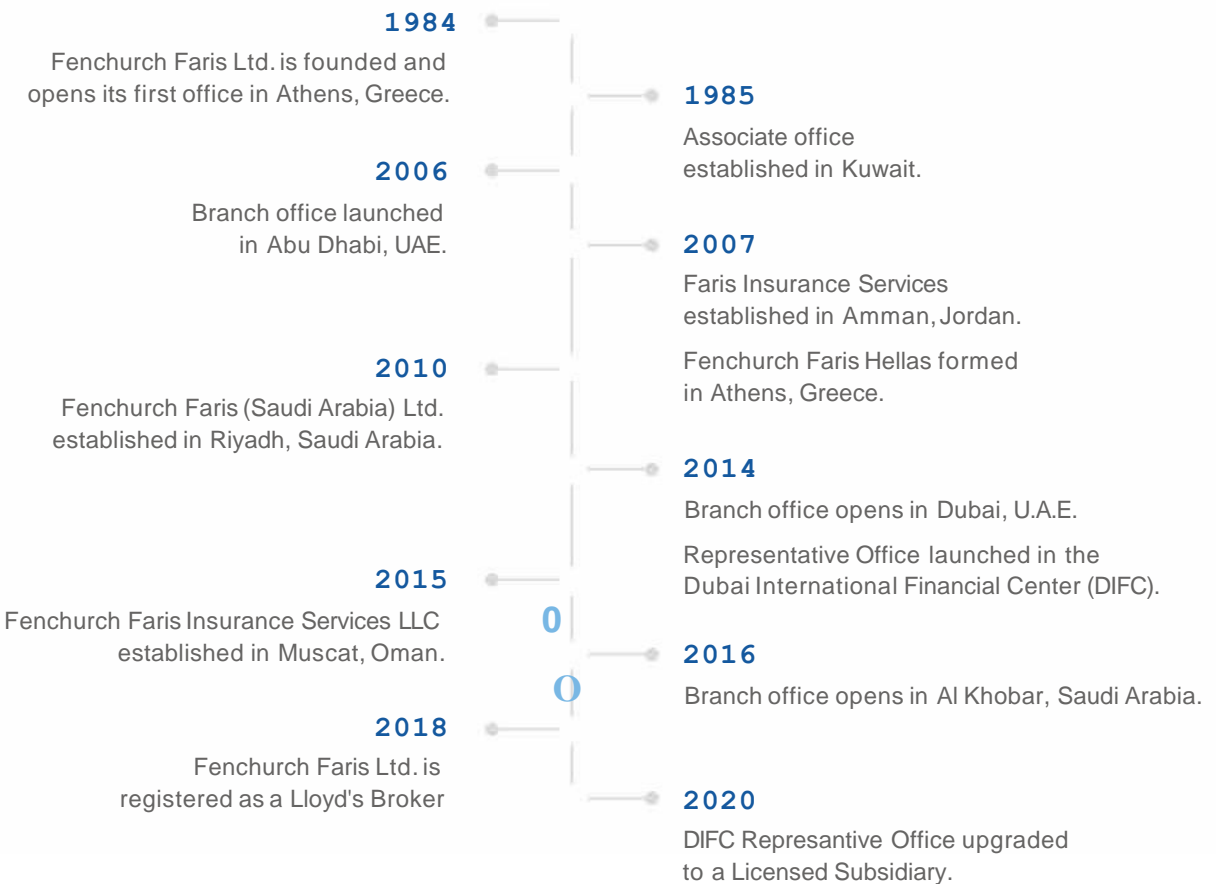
1984

Fenchurch Faris Ltd. is founded and opens its first office in Athens, Greece.

1985

Associate office established in Kuwait.

2006

Branch office launched in Abu Dhabi, UAE.

2007

Faris Insurance Services established in Amman, Jordan.

Fenchurch Faris Hellas formed in Athens, Greece.

2010

Fenchurch Faris (Saudi Arabia) Ltd. established in Riyadh, Saudi Arabia.

2014

Branch office opens in Dubai, U.A.E.

Representative Office launched in the Dubai International Financial Center (DIFC).

2015

Fenchurch Faris Insurance Services LLC established in Muscat, Oman.

0

2016

O

Branch office opens in Al Khobar, Saudi Arabia.

2018

Fenchurch Faris Ltd. is registered as a Lloyd's Broker

2020

DIFC Represantive Office upgraded to a Licensed Subsidiary.